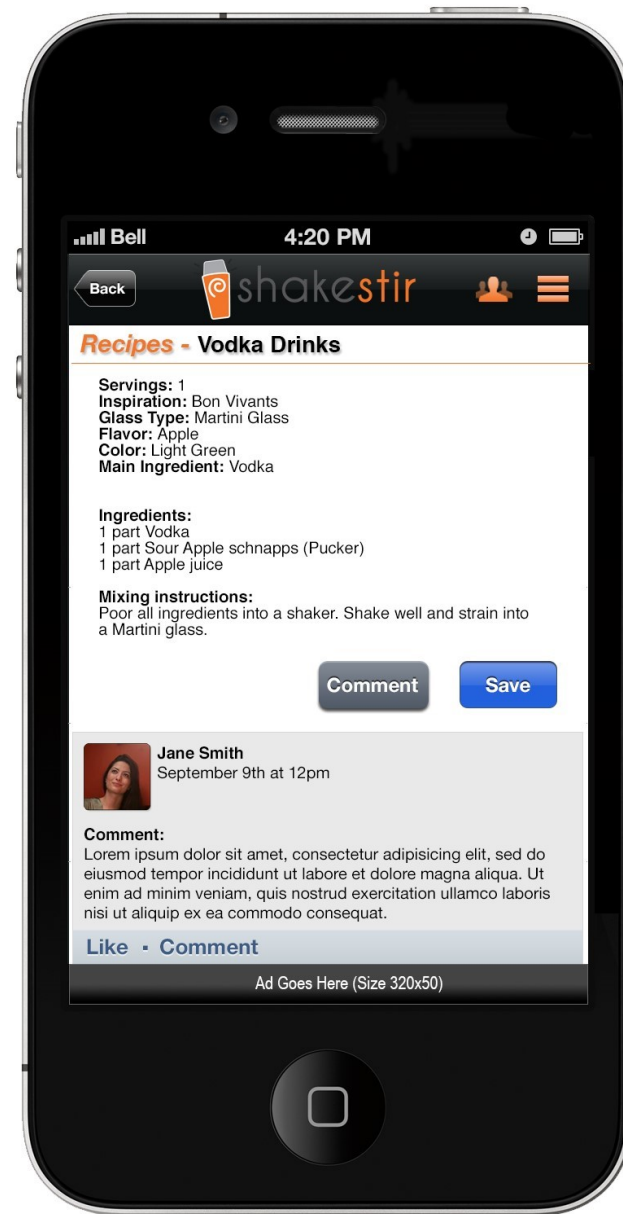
Bell 4:20 PM

Back shakestir

Recipes - Vodka Drinks

Servings: 1
Inspiration: Bon Vivants
Glass Type: Martini Glass
Flavor: Apple
Color: Light Green
Main Ingredient: Vodka

Ingredients:
1 part Vodka
1 part Sour Apple schnapps (Pucker)
1 part Apple juice

Mixing instructions:
Poor all ingredients into a shaker. Shake well and strain into a Martini glass.

Comment Save

Jane Smith
September 9th at 12pm

Comment:
Lorem ipsum dolor sit amet, consectetur adipisicing elit, sed do eiusmod tempor incididunt ut labore et dolore magna aliqua. Ut enim ad minim veniam, quis nostrud exercitation ullamco laboris nisi ut aliquip ex ea commodo consequat.

Like · Comment

Ad Goes Here (Size 320x50)